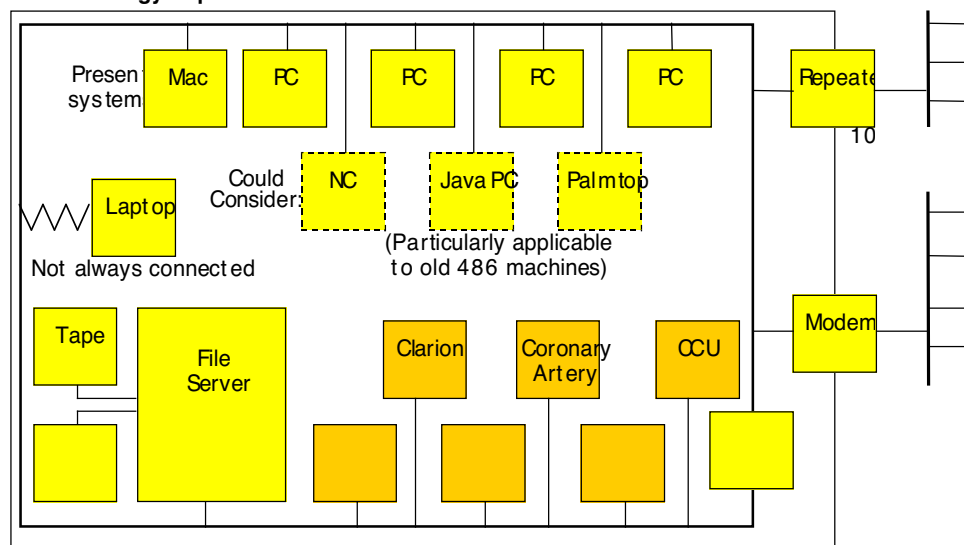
Present systems

Mac

PC

PC

PC

PC

Repeate

10

Could Consider:

NC

Java PC

Palmtop

Laptop

Not always connected

(Particularly applicable to old 486 machines)

Tape

File Server

Clarion

Coronary Artery

CCU

Modem